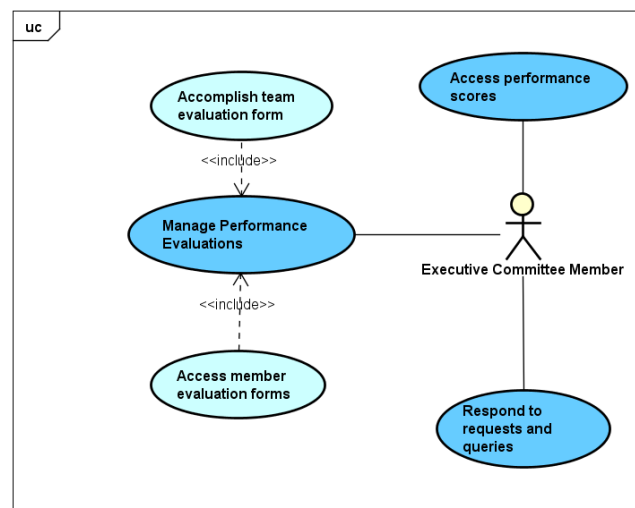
uc

Accomplish team evaluation form

<<include>>

Manage Performance Evaluations

<<include>>

Access member evaluation forms

Access performance scores

Executive Committee Member

Respond to requests and queries